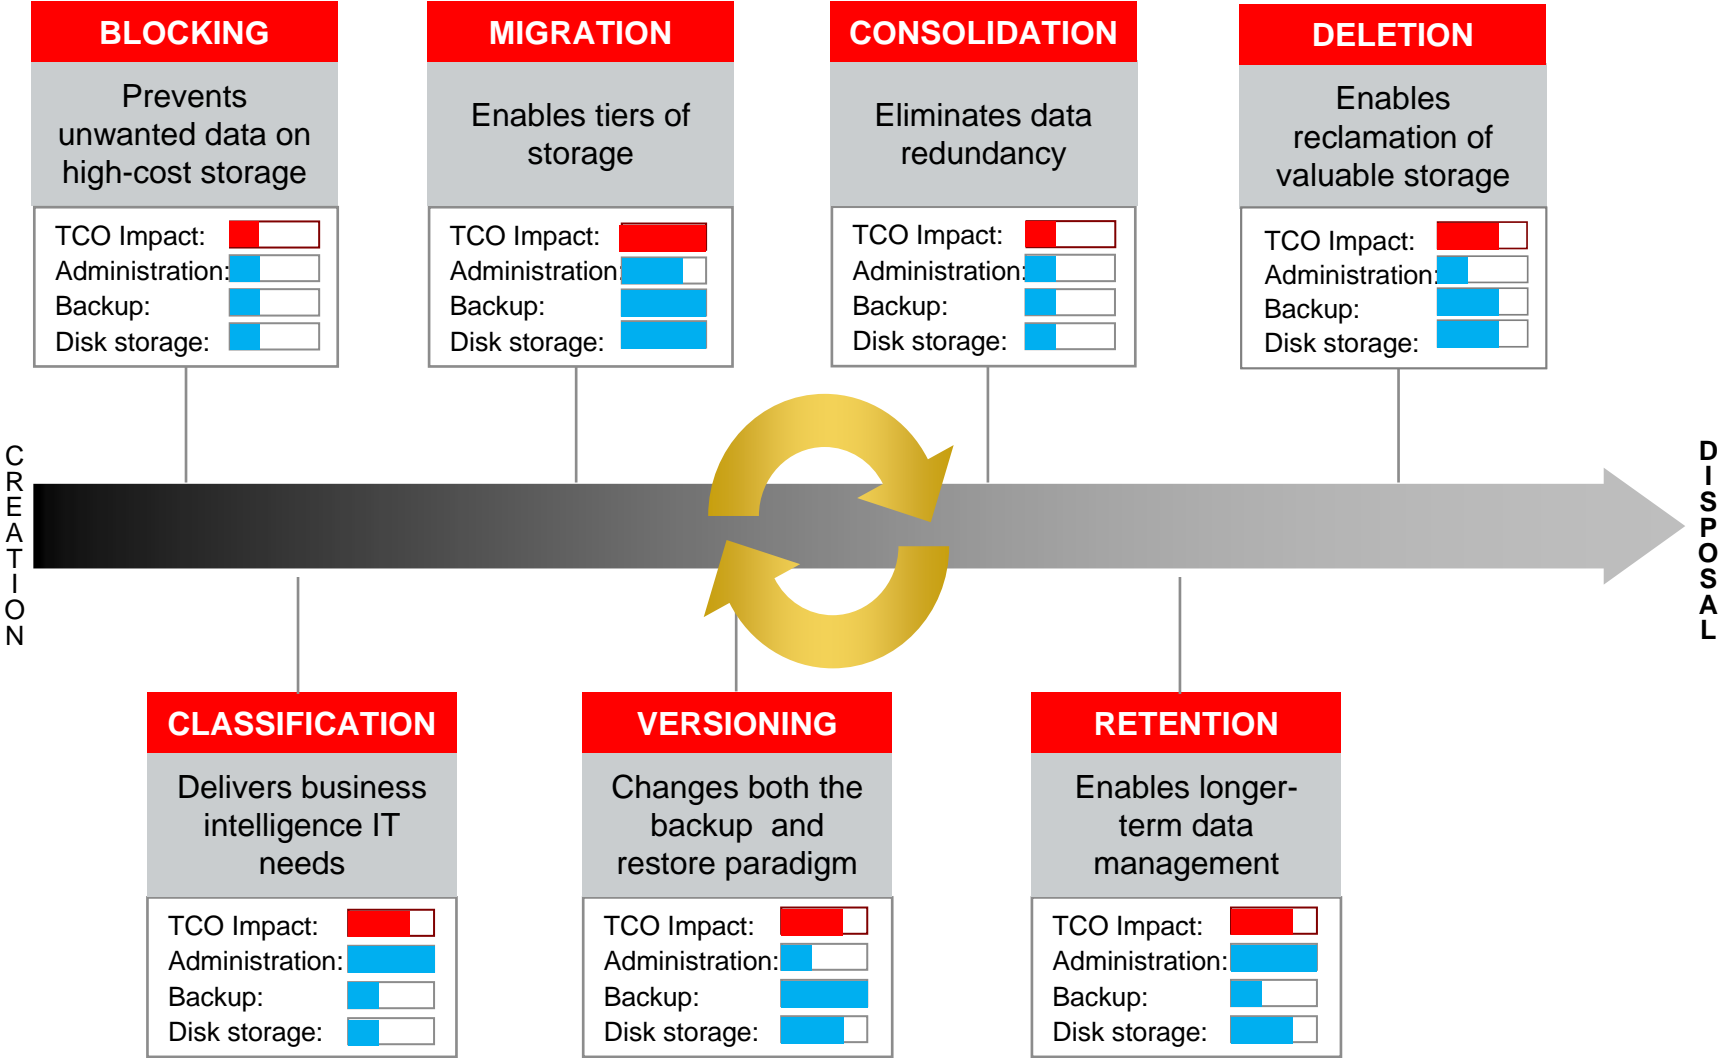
BLOCKING

Prevents unwanted data on high-cost storage

TCO Impact:
Administration:
Backup:
Disk storage:

MIGRATION

Enables tiers of storage

TCO Impact:
Administration:
Backup:
Disk storage:

CONSOLIDATION

Eliminates data redundancy

TCO Impact:
Administration:
Backup:
Disk storage:

DELETION

Enables reclamation of valuable storage

TCO Impact:
Administration:
Backup:
Disk storage:

CREATION

DISPOSAL

CLASSIFICATION

Delivers business intelligence IT needs

TCO Impact:
Administration:
Backup:
Disk storage:

VERSIONING

Changes both the backup and restore paradigm

TCO Impact:
Administration:
Backup:
Disk storage:

RETENTION

Enables longer-term data management

TCO Impact:
Administration:
Backup:
Disk storage: